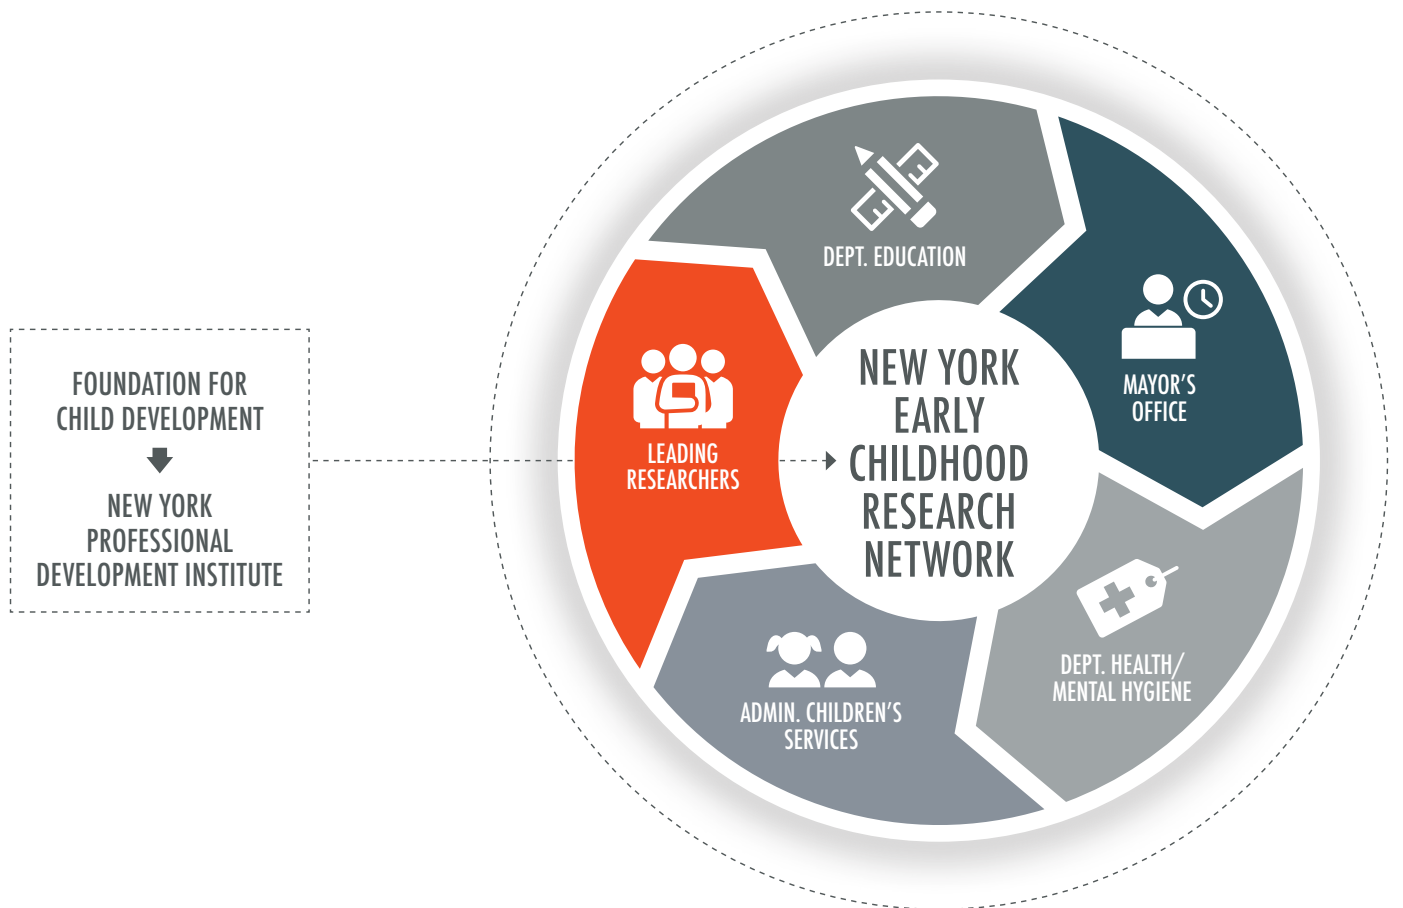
FOUNDATION FOR CHILD DEVELOPMENT

NEW YORK PROFESSIONAL DEVELOPMENT INSTITUTE

DEPT. EDUCATION

MAYOR'S OFFICE

LEADING RESEARCHERS

NEW YORK EARLY CHILDHOOD RESEARCH NETWORK

DEPT. HEALTH/ MENTAL HYGIENE

ADMIN. CHILDREN'S SERVICES